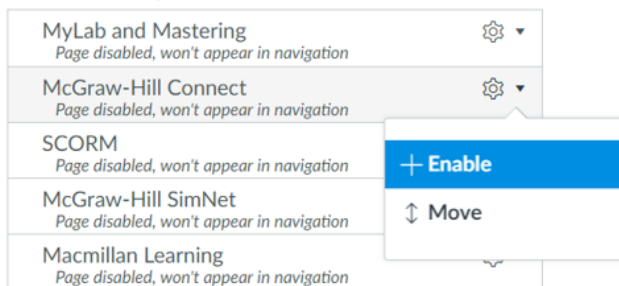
MyLab and Mastering
Page disabled, won't appear in navigation

McGraw-Hill Connect
Page disabled, won't appear in navigation

+ Enable

↕ Move

SCORM
Page disabled, won't appear in navigation

McGraw-Hill SimNet
Page disabled, won't appear in navigation

Macmillan Learning
Page disabled, won't appear in navigation